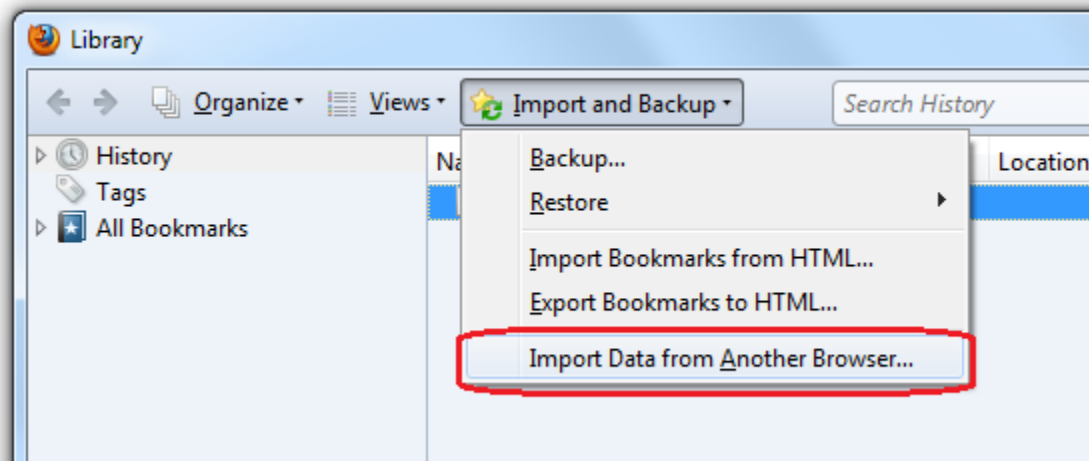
Library

Organize Views Import and Backup Search History

History
Tags
All Bookmarks

Na

Location

Backup...
Restore
Import Bookmarks from HTML...
Export Bookmarks to HTML...
Import Data from Another Browser...